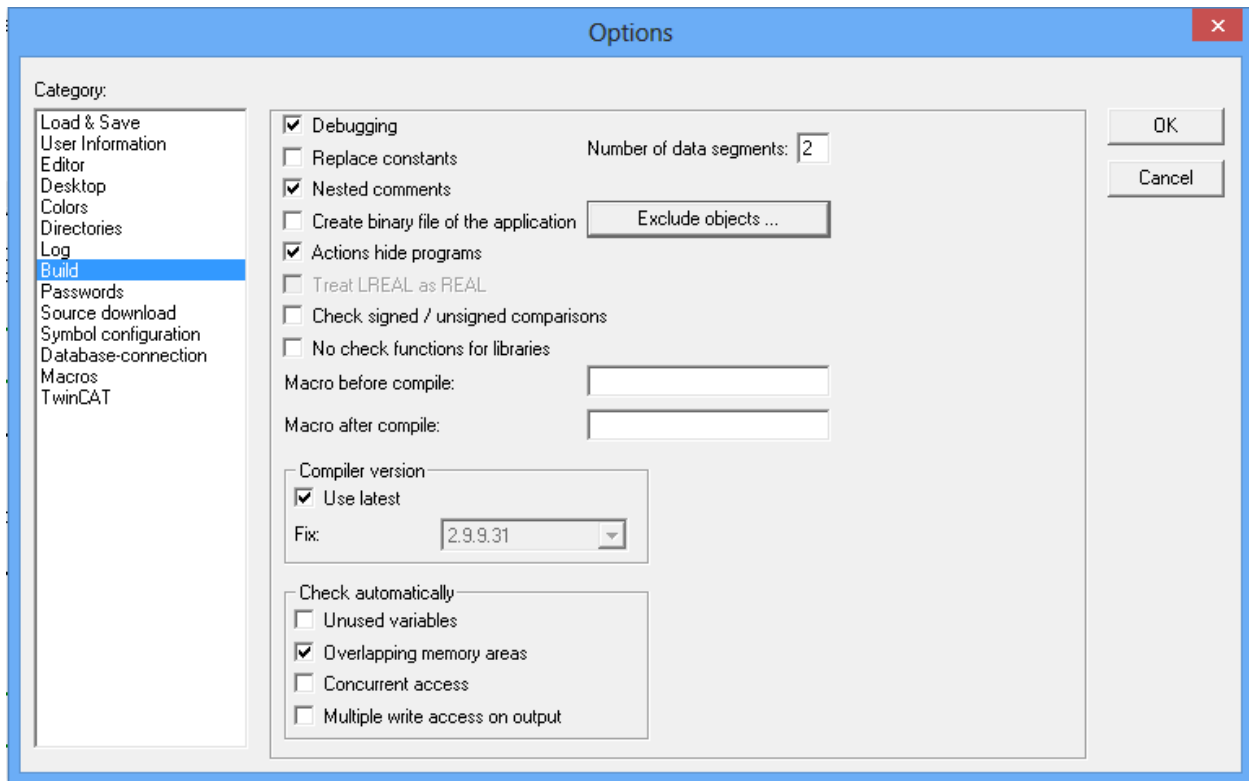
Options

×

Category:

Load & Save
User Information
Editor
Desktop
Colors
Directories
Log
Build
Passwords
Source download
Symbol configuration
Database-connection
Macros
TwinCAT

Debugging

Number of data segments: 2

Replace constants

Nested comments

Create binary file of the application

Exclude objects ...

Actions hide programs

Treat LREAL as REAL

Check signed / unsigned comparisons

No check functions for libraries

Macro before compile:

Macro after compile:

Compiler version

Use latest

Fix: 2.9.9.31

Check automatically

Unused variables

Overlapping memory areas

Concurrent access

Multiple write access on output

OK

Cancel